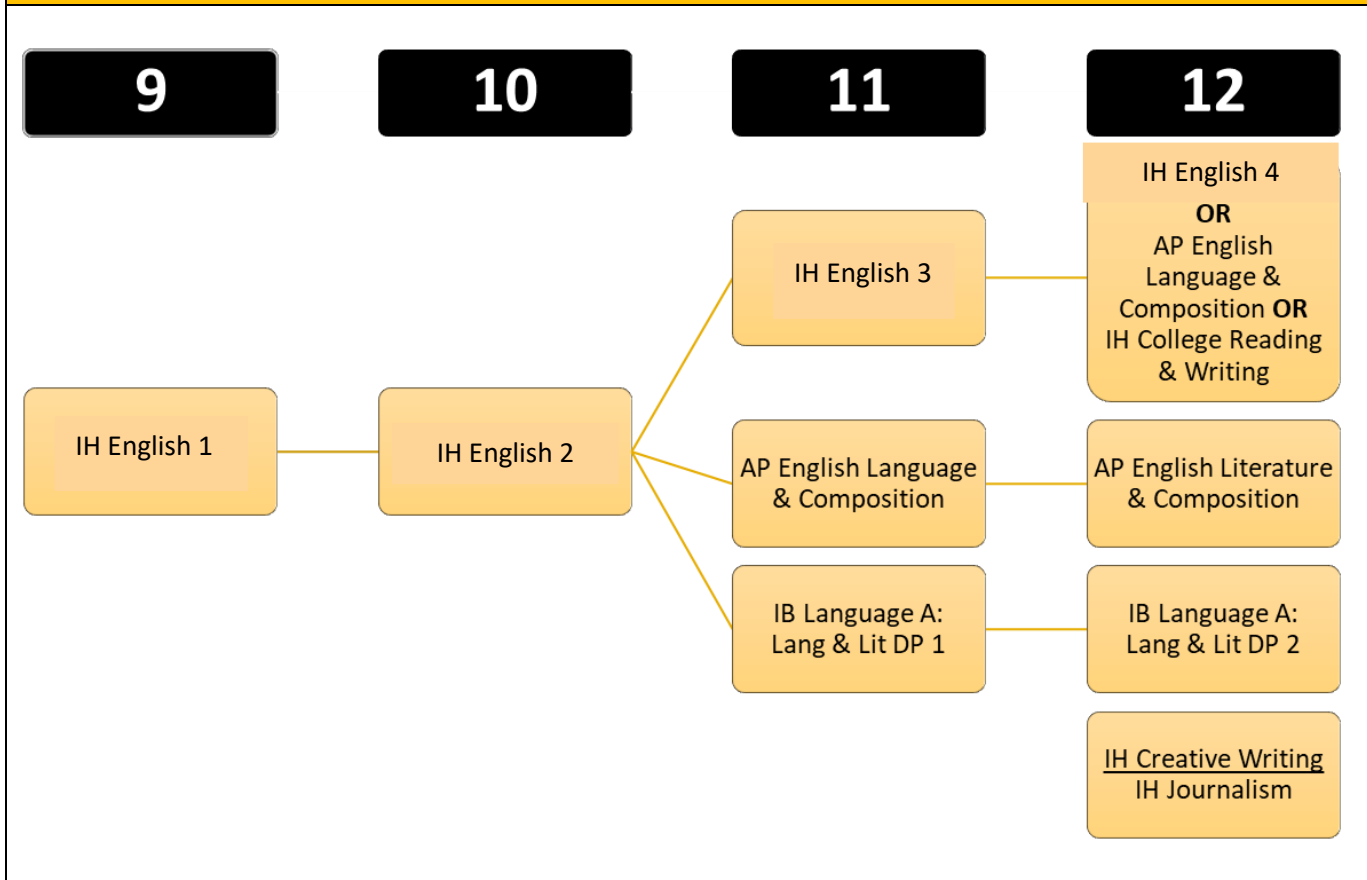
9

10

11

12

IH English 1

IH English 2

IH English 3

IH English 4
OR
AP English Language & Composition OR
IH College Reading & Writing

AP English Language & Composition

AP English Literature & Composition

IB Language A: Lang & Lit DP 1

IB Language A: Lang & Lit DP 2

IH Creative Writing
IH Journalism